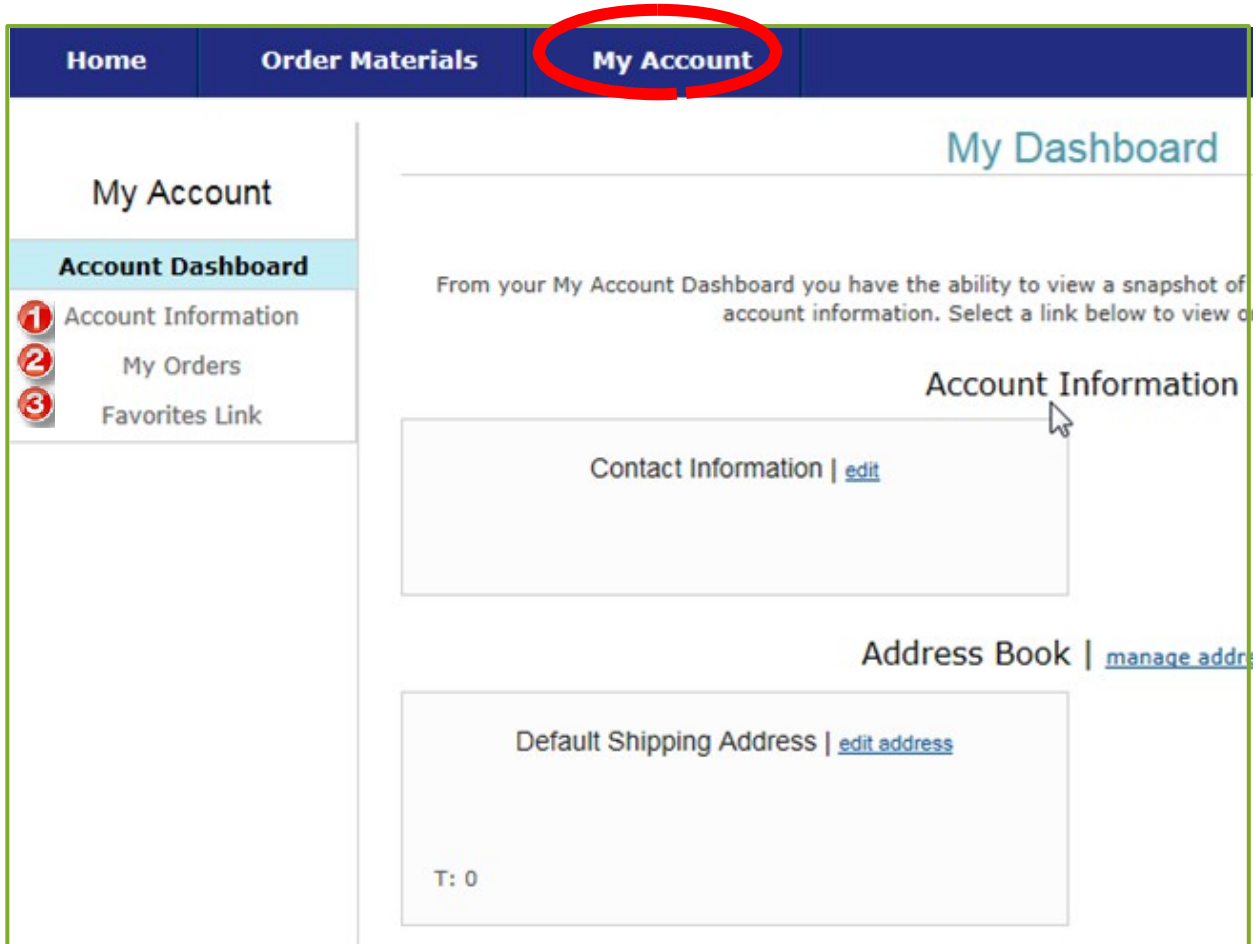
Home | Order Materials | My Account

My Account

Account Dashboard

1 Account Information

2 My Orders

3 Favorites Link

My Dashboard

From your My Account Dashboard you have the ability to view a snapshot of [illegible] account information. Select a link below to view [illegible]

Account Information

Contact Information | edit

Address Book | manage addr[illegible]

Default Shipping Address | edit address

T: 0